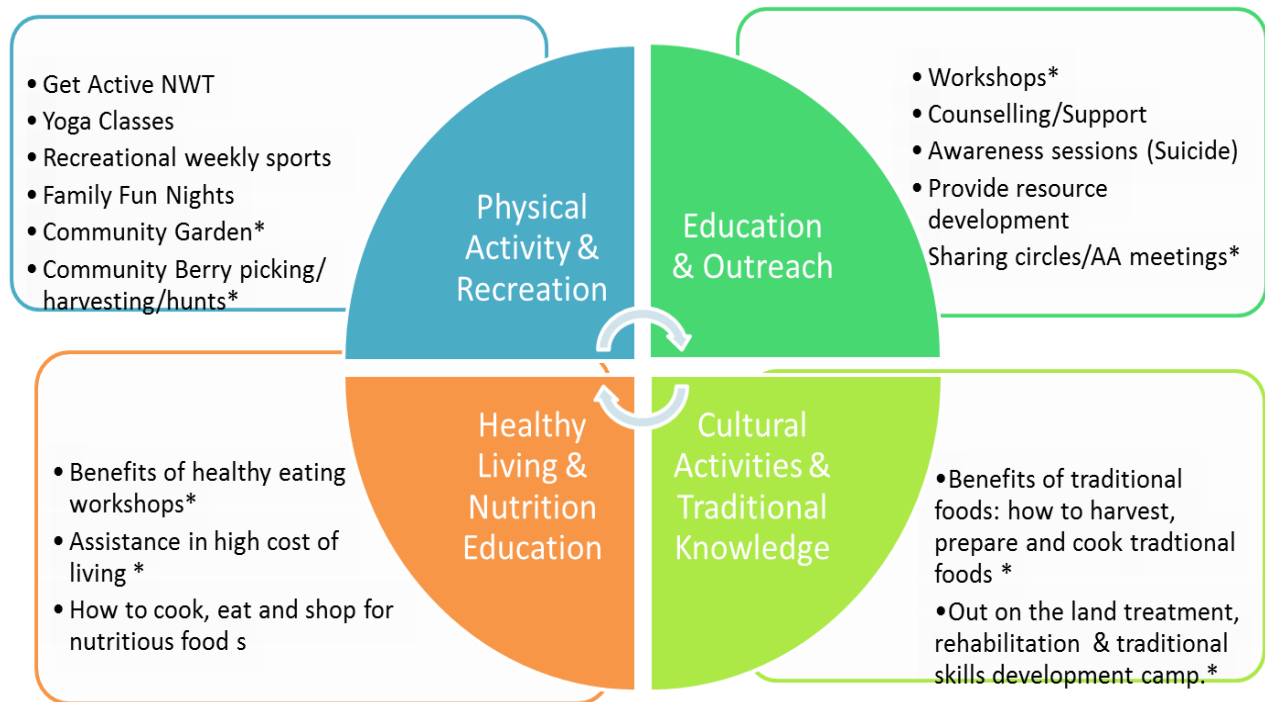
• Get Active NWT
• Yoga Classes
• Recreational weekly sports
• Family Fun Nights
• Community Garden*
• Community Berry picking/ harvesting/hunts*

Physical Activity & Recreation

Education & Outreach

• Workshops*
• Counselling/Support
• Awareness sessions (Suicide)
• Provide resource development
Sharing circles/AA meetings*

Healthy Living & Nutrition Education

Cultural Activities & Traditional Knowledge

• Benefits of healthy eating workshops*
• Assistance in high cost of living *
• How to cook, eat and shop for nutritious food s

•Benefits of traditional foods: how to harvest, prepare and cook tradtional foods *
•Out on the land treatment, rehabilitation & traditional skills development camp.*